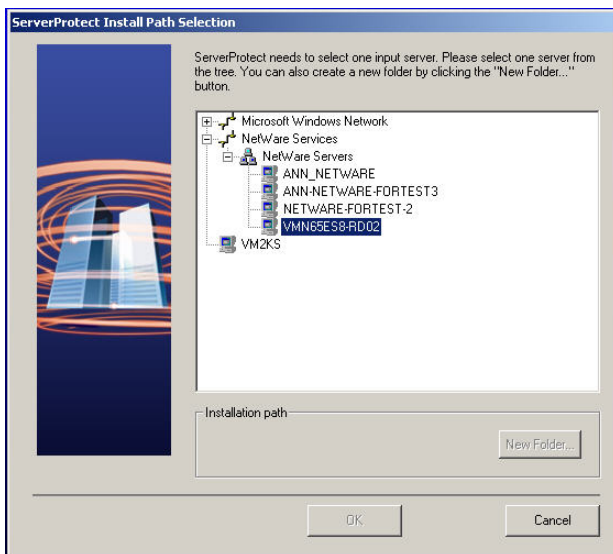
ServerProtect Install Path Selection

ServerProtect needs to select one input server. Please select one server from the tree. You can also create a new folder by clicking the "New Folder..." button.

Microsoft Windows Network
NetWare Services
NetWare Servers
ANN_NETWARE
ANN-NETWARE-FORTEST3
NETWARE-FORTEST-2
VMN65ES8-RD02
VM2KS

Installation path

New Folder...

OK

Cancel